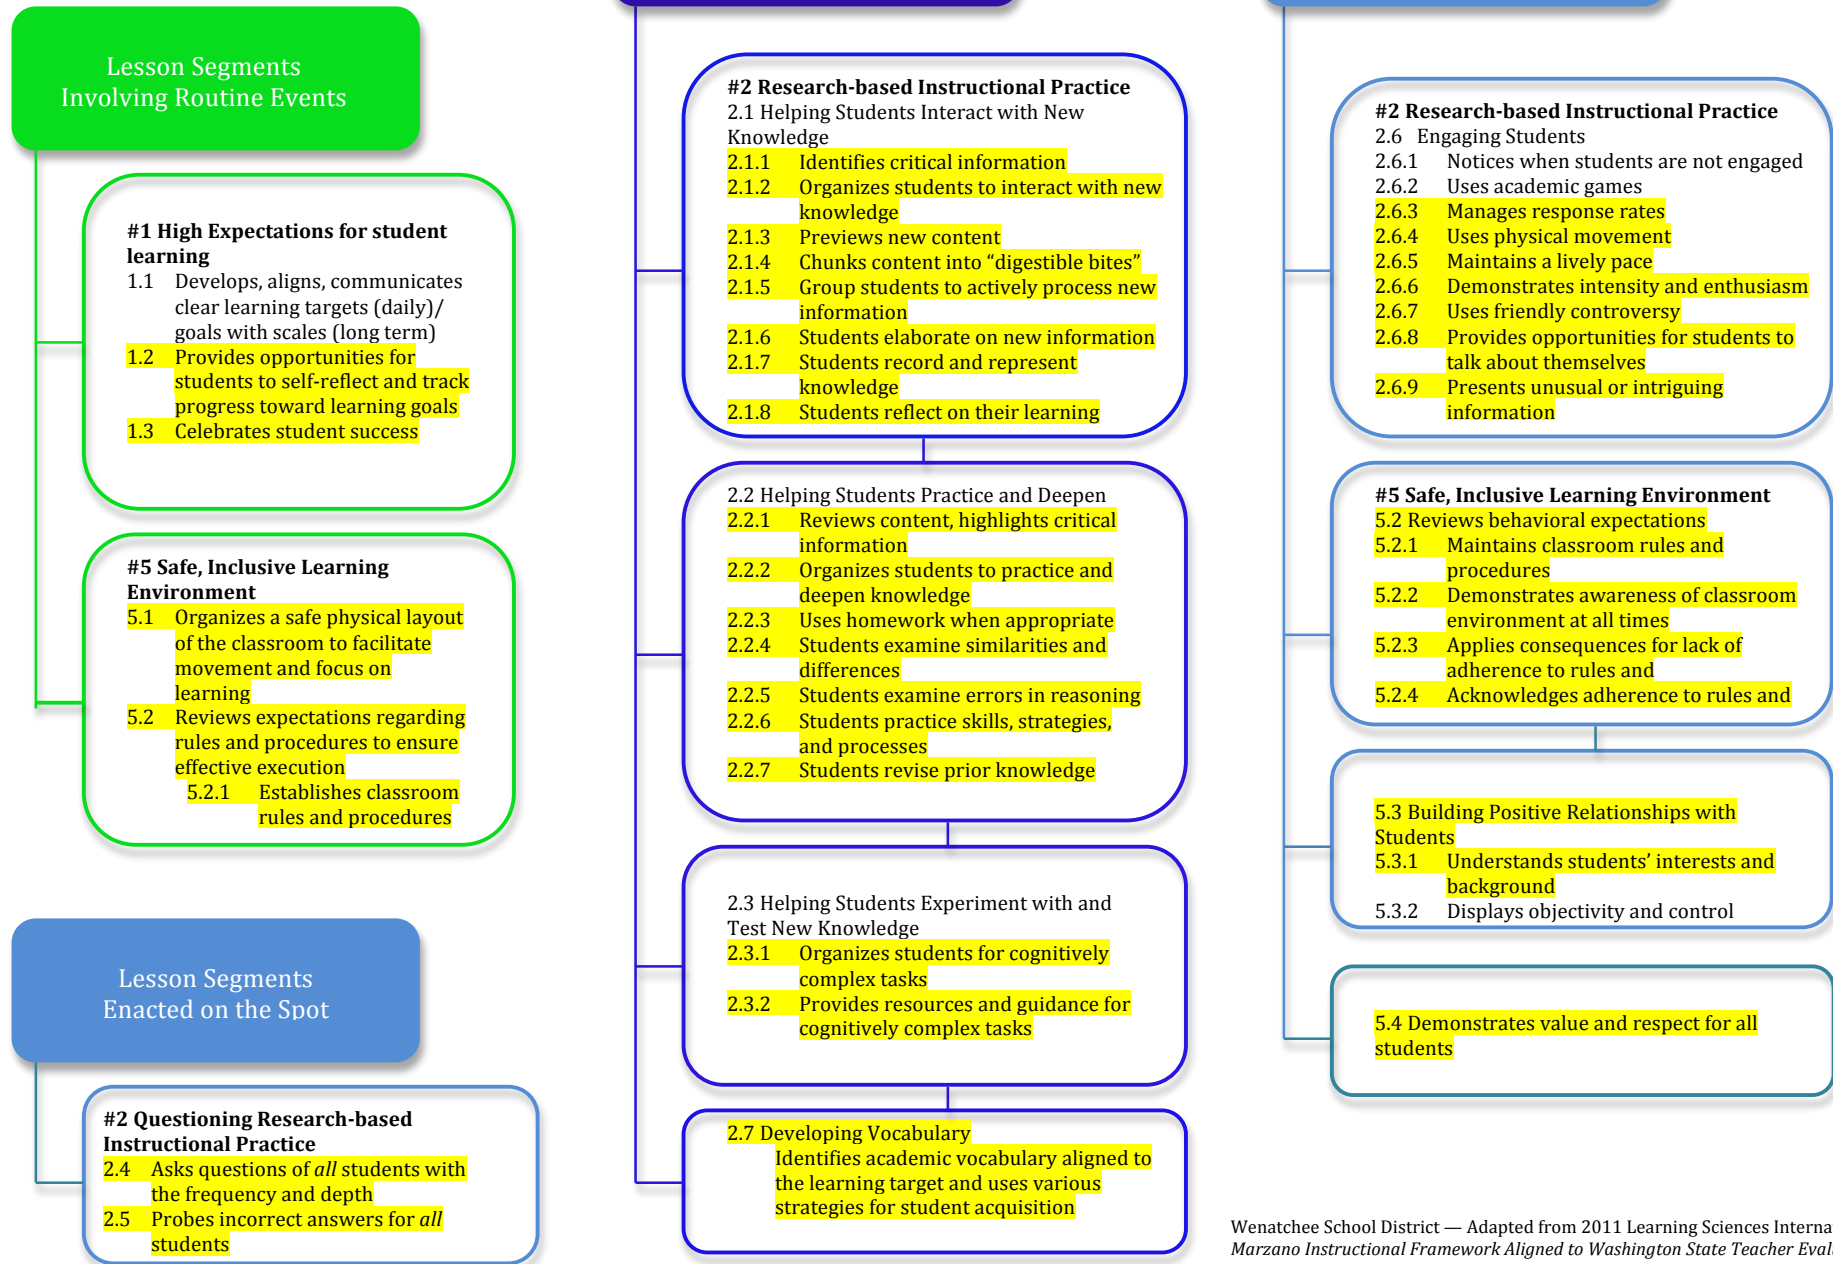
Lesson Segments
Involving Routine Events

#1 High Expectations for student learning
1.1 Develops, aligns, communicates clear learning targets (daily)/ goals with scales (long term)
1.2 Provides opportunities for students to self-reflect and track progress toward learning goals
1.3 Celebrates student success

#5 Safe, Inclusive Learning Environment
5.1 Organizes a safe physical layout of the classroom to facilitate movement and focus on learning
5.2 Reviews expectations regarding rules and procedures to ensure effective execution
5.2.1 Establishes classroom rules and procedures

Lesson Segments
Enacted on the Spot

#2 Questioning Research-based Instructional Practice
2.4 Asks questions of *all* students with the frequency and depth
2.5 Probes incorrect answers for *all* students

#2 Research-based Instructional Practice
2.1 Helping Students Interact with New Knowledge
2.1.1 Identifies critical information
2.1.2 Organizes students to interact with new knowledge
2.1.3 Previews new content
2.1.4 Chunks content into "digestible bites"
2.1.5 Group students to actively process new information
2.1.6 Students elaborate on new information
2.1.7 Students record and represent knowledge
2.1.8 Students reflect on their learning

2.2 Helping Students Practice and Deepen
2.2.1 Reviews content, highlights critical information
2.2.2 Organizes students to practice and deepen knowledge
2.2.3 Uses homework when appropriate
2.2.4 Students examine similarities and differences
2.2.5 Students examine errors in reasoning
2.2.6 Students practice skills, strategies, and processes
2.2.7 Students revise prior knowledge

2.3 Helping Students Experiment with and Test New Knowledge
2.3.1 Organizes students for cognitively complex tasks
2.3.2 Provides resources and guidance for cognitively complex tasks

2.7 Developing Vocabulary
Identifies academic vocabulary aligned to the learning target and uses various strategies for student acquisition

#2 Research-based Instructional Practice
2.6 Engaging Students
2.6.1 Notices when students are not engaged
2.6.2 Uses academic games
2.6.3 Manages response rates
2.6.4 Uses physical movement
2.6.5 Maintains a lively pace
2.6.6 Demonstrates intensity and enthusiasm
2.6.7 Uses friendly controversy
2.6.8 Provides opportunities for students to talk about themselves
2.6.9 Presents unusual or intriguing information

#5 Safe, Inclusive Learning Environment
5.2 Reviews behavioral expectations
5.2.1 Maintains classroom rules and procedures
5.2.2 Demonstrates awareness of classroom environment at all times
5.2.3 Applies consequences for lack of adherence to rules and
5.2.4 Acknowledges adherence to rules and

5.3 Building Positive Relationships with Students
5.3.1 Understands students' interests and background
5.3.2 Displays objectivity and control

5.4 Demonstrates value and respect for all students

Wenatchee School District — Adapted from 2011 Learning Sciences Interna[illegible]
*Marzano Instructional Framework Aligned to Washington State Teacher Eval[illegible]*